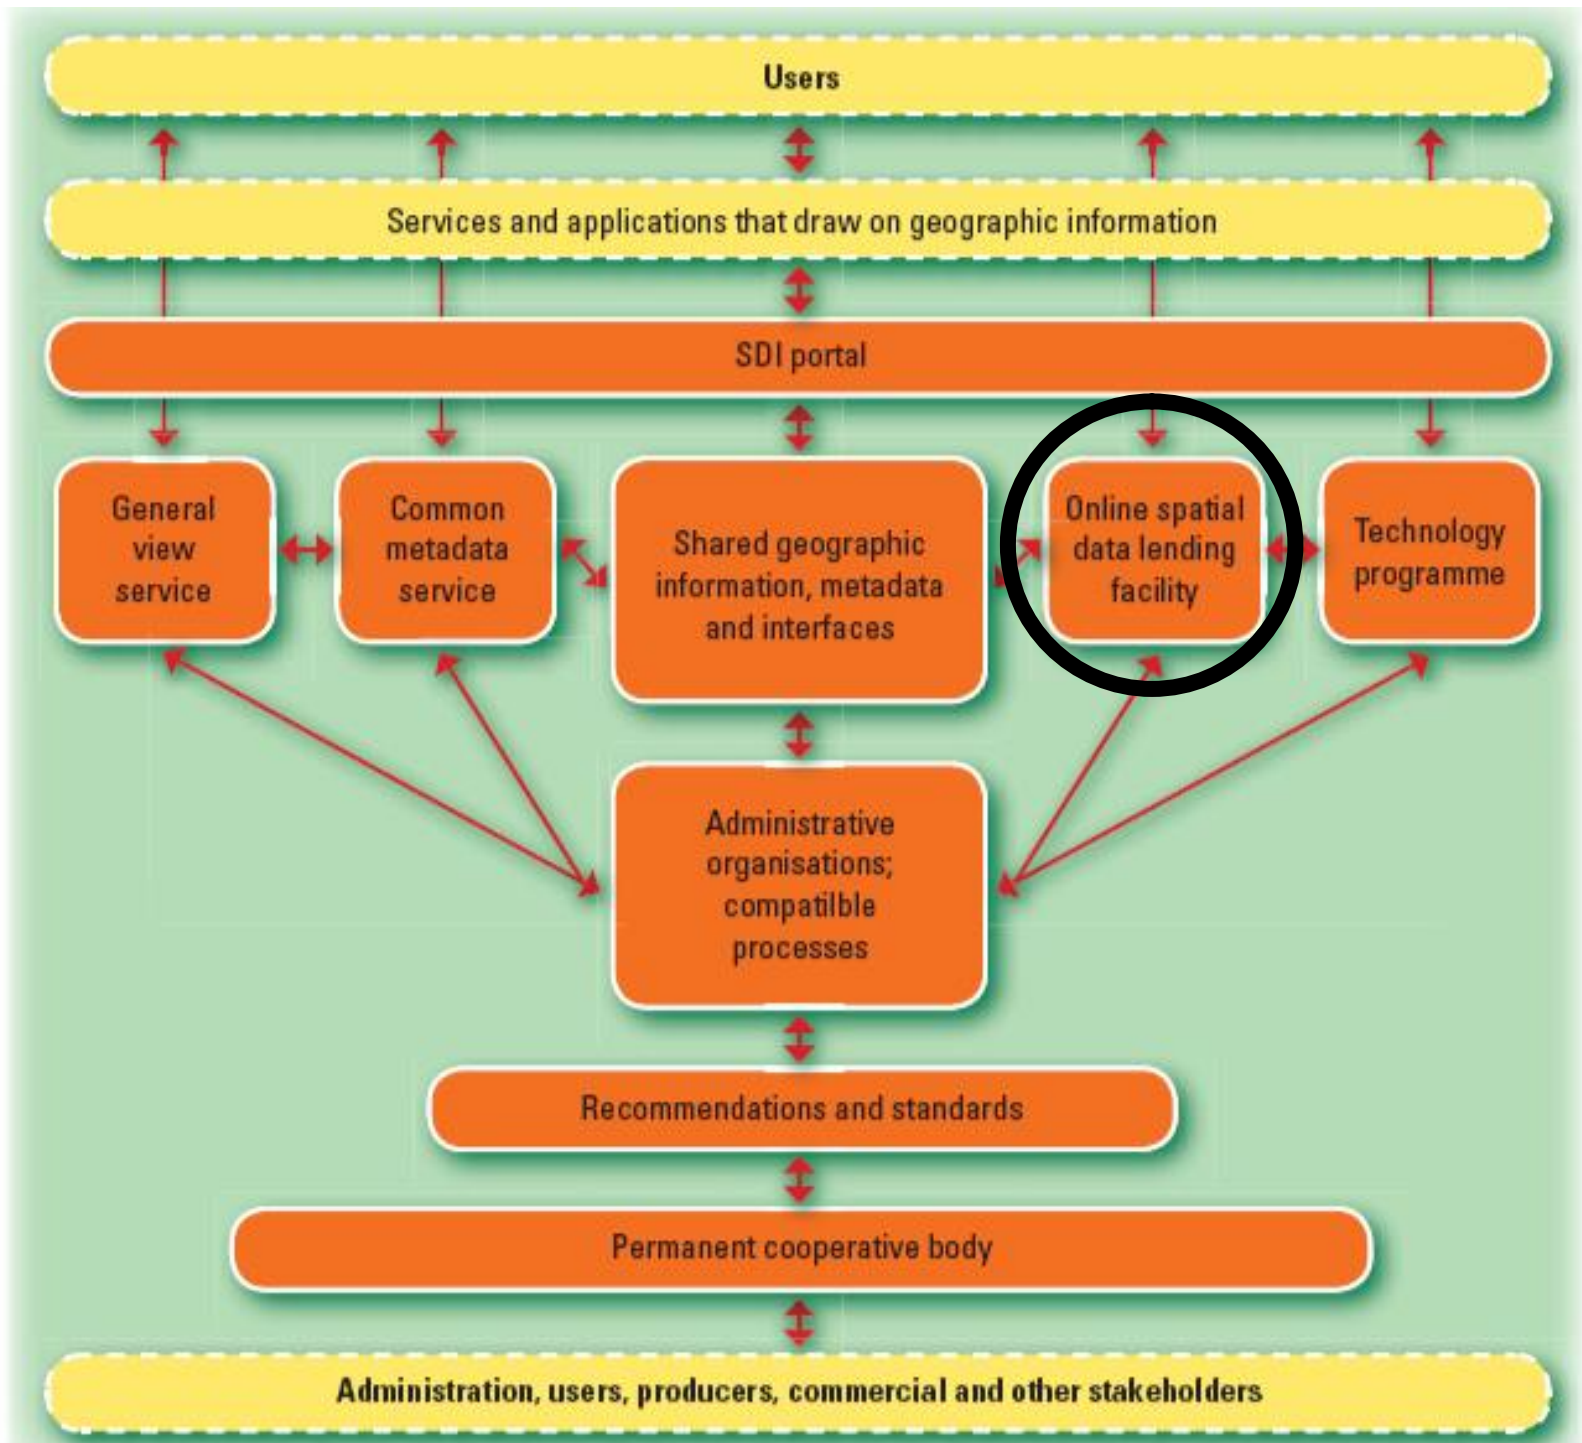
Users

Services and applications that draw on geographic information

SDI portal

General view service

Common metadata service

Shared geographic information, metadata and interfaces

Online spatial data lending facility

Technology programme

Administrative organisations; compatilble processes

Recommendations and standards

Permanent cooperative body

Administration, users, producers, commercial and other stakeholders